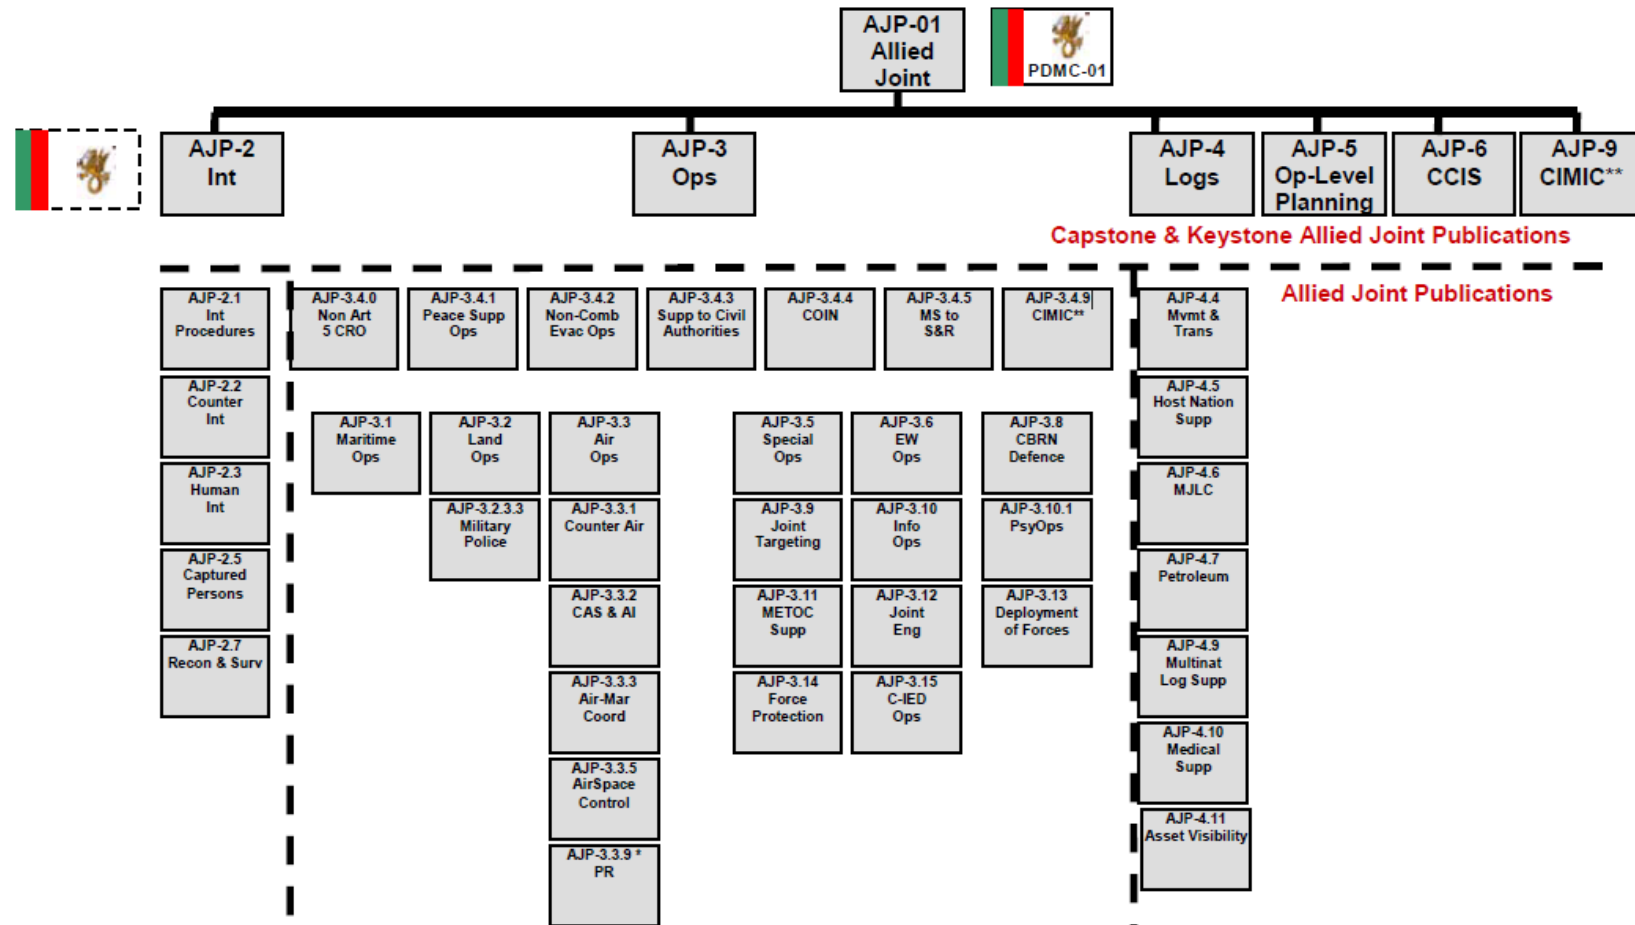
AJP-01
Allied
Joint

PDMC-01

AJP-2
Int

AJP-3
Ops

AJP-4
Logs

AJP-5
Op-Level
Planning

AJP-6
CCIS

AJP-9
CIMIC**

Capstone & Keystone Allied Joint Publications

Allied Joint Publications

AJP-2.1
Int
Procedures

AJP-2.2
Counter
Int

AJP-2.3
Human
Int

AJP-2.5
Captured
Persons

AJP-2.7
Recon & Surv

AJP-3.4.0
Non Art
5 CRO

AJP-3.4.1
Peace Supp
Ops

AJP-3.4.2
Non-Comb
Evac Ops

AJP-3.4.3
Supp to Civil
Authorities

AJP-3.4.4
COIN

AJP-3.4.5
MS to
S&R

AJP-3.4.9
CIMIC**

AJP-3.1
Maritime
Ops

AJP-3.2
Land
Ops

AJP-3.2.3.3
Military
Police

AJP-3.3
Air
Ops

AJP-3.3.1
Counter Air

AJP-3.3.2
CAS & AI

AJP-3.3.3
Air-Mar
Coord

AJP-3.3.5
AirSpace
Control

AJP-3.3.9 *
PR

AJP-3.5
Special
Ops

AJP-3.6
EW
Ops

AJP-3.8
CBRN
Defence

AJP-3.9
Joint
Targeting

AJP-3.10
Info
Ops

AJP-3.10.1
PsyOps

AJP-3.11
METOC
Supp

AJP-3.12
Joint
Eng

AJP-3.13
Deployment
of Forces

AJP-3.14
Force
Protection

AJP-3.15
C-IED
Ops

AJP-4.4
Mvmt &
Trans

AJP-4.5
Host Nation
Supp

AJP-4.6
MJLC

AJP-4.7
Petroleum

AJP-4.9
Multinat
Log Supp

AJP-4.10
Medical
Supp

AJP-4.11
Asset Visibility